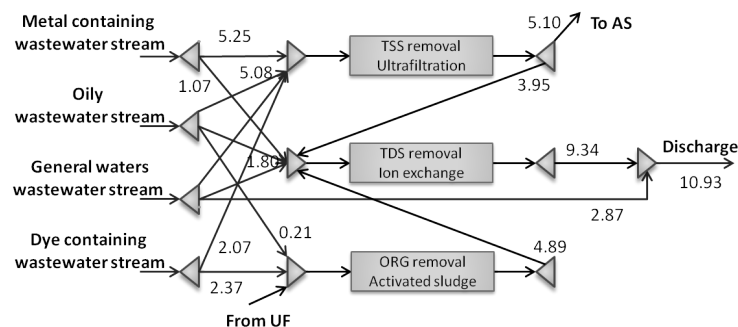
Metal containing wastewater stream

5.25

1.07

5.08

TSS removal Ultrafiltration

5.10

To AS

3.95

Oily wastewater stream

General waters wastewater stream

1.80

TDS removal Ion exchange

9.34

Discharge

10.93

2.87

Dye containing wastewater stream

2.07

0.21

2.37

ORG removal Activated sludge

4.89

From UF